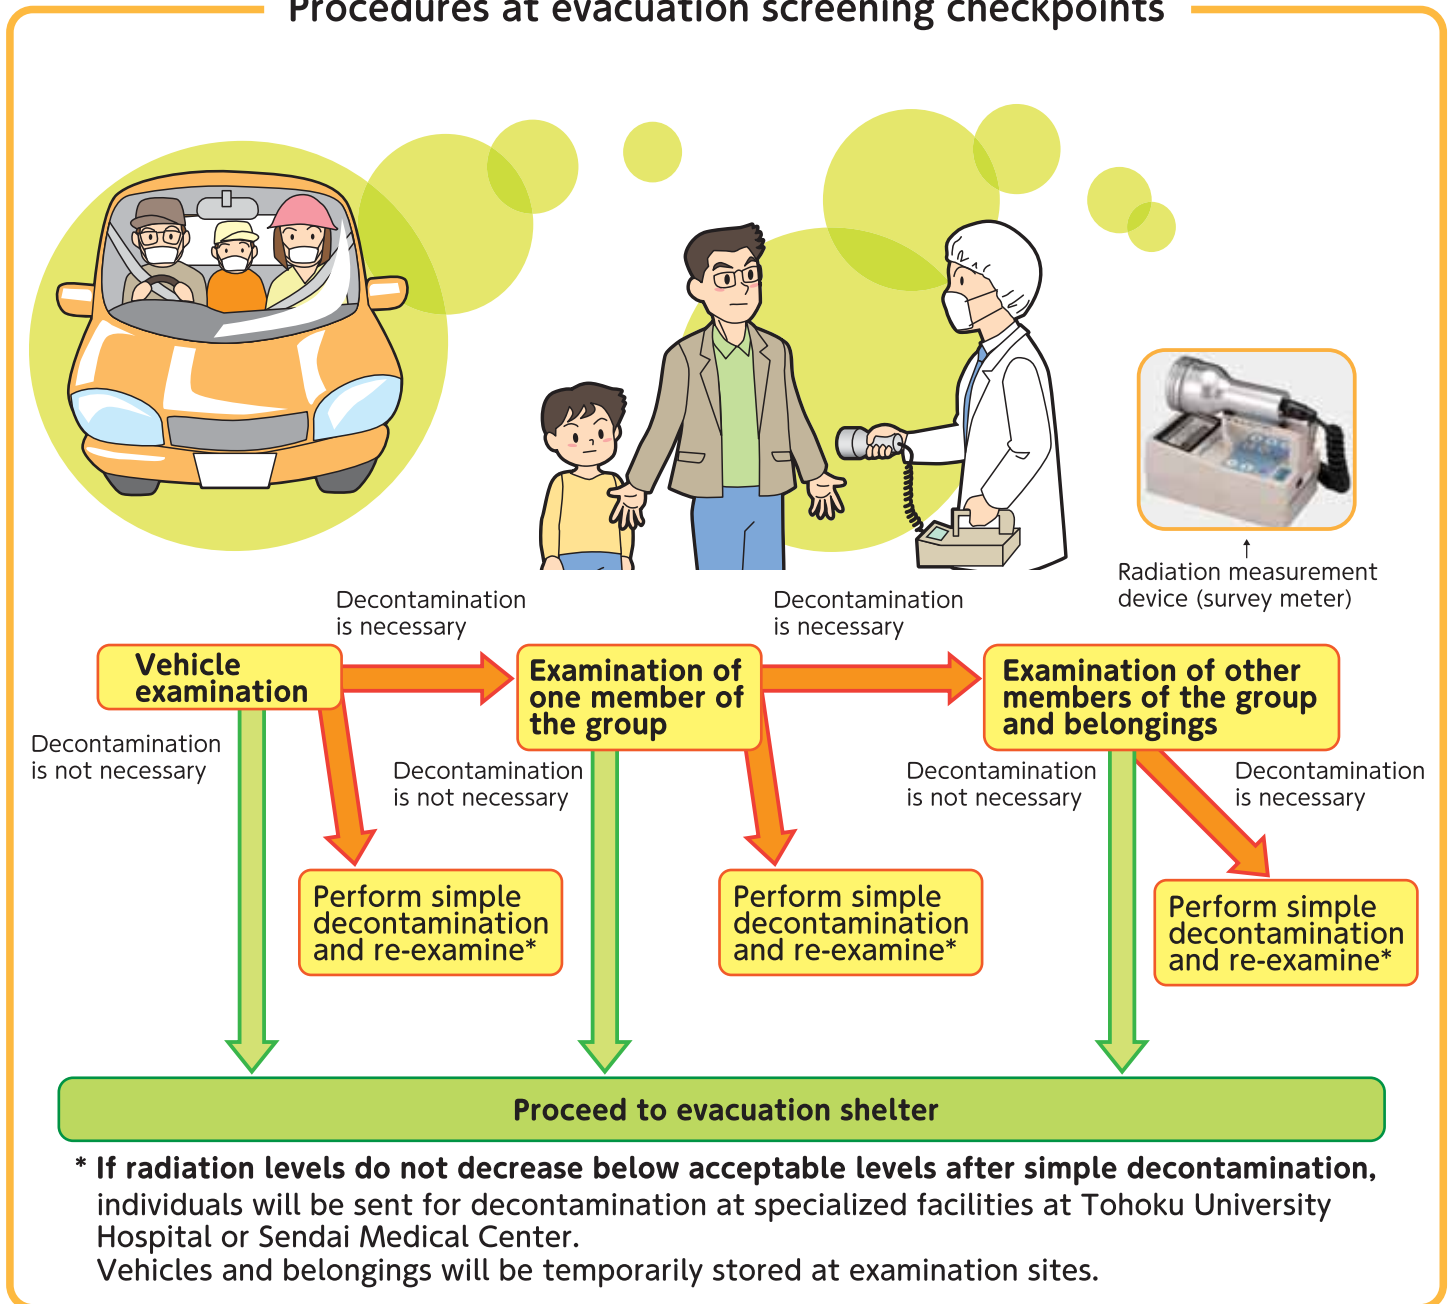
Procedures at evacuation screening checkpoints

Radiation measurement device (survey meter)

Vehicle examination

Decontamination is necessary

Examination of one member of the group

Decontamination is necessary

Examination of other members of the group and belongings

Decontamination is not necessary

Decontamination is not necessary

Decontamination is not necessary

Decontamination is necessary

Perform simple decontamination and re-examine*

Perform simple decontamination and re-examine*

Perform simple decontamination and re-examine*

Proceed to evacuation shelter

* If radiation levels do not decrease below acceptable levels after simple decontamination, individuals will be sent for decontamination at specialized facilities at Tohoku University Hospital or Sendai Medical Center.
Vehicles and belongings will be temporarily stored at examination sites.